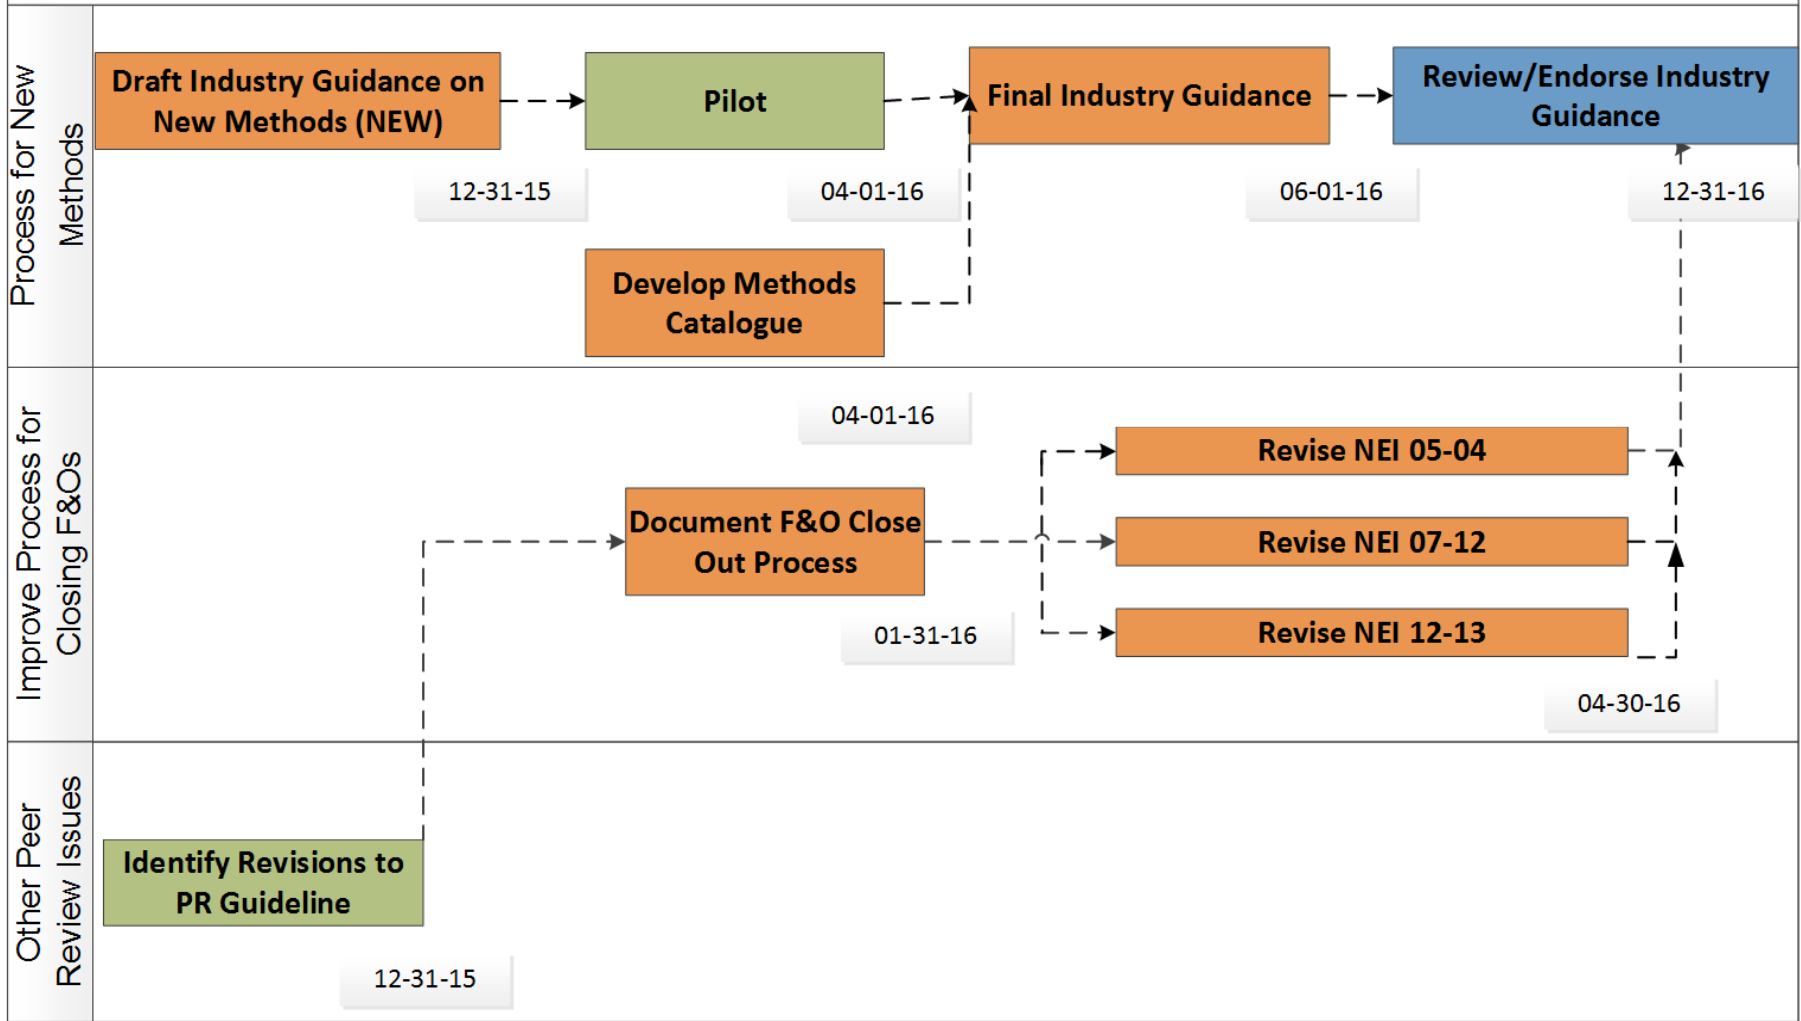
Process for New Methods

Draft Industry Guidance on New Methods (NEW)

Pilot

Final Industry Guidance

Review/Endorse Industry Guidance

12-31-15

04-01-16

06-01-16

12-31-16

Develop Methods Catalogue

Improve Process for Closing F&Os

04-01-16

Revise NEI 05-04

Document F&O Close Out Process

Revise NEI 07-12

Revise NEI 12-13

01-31-16

04-30-16

Other Peer Review Issues

Identify Revisions to PR Guideline

12-31-15